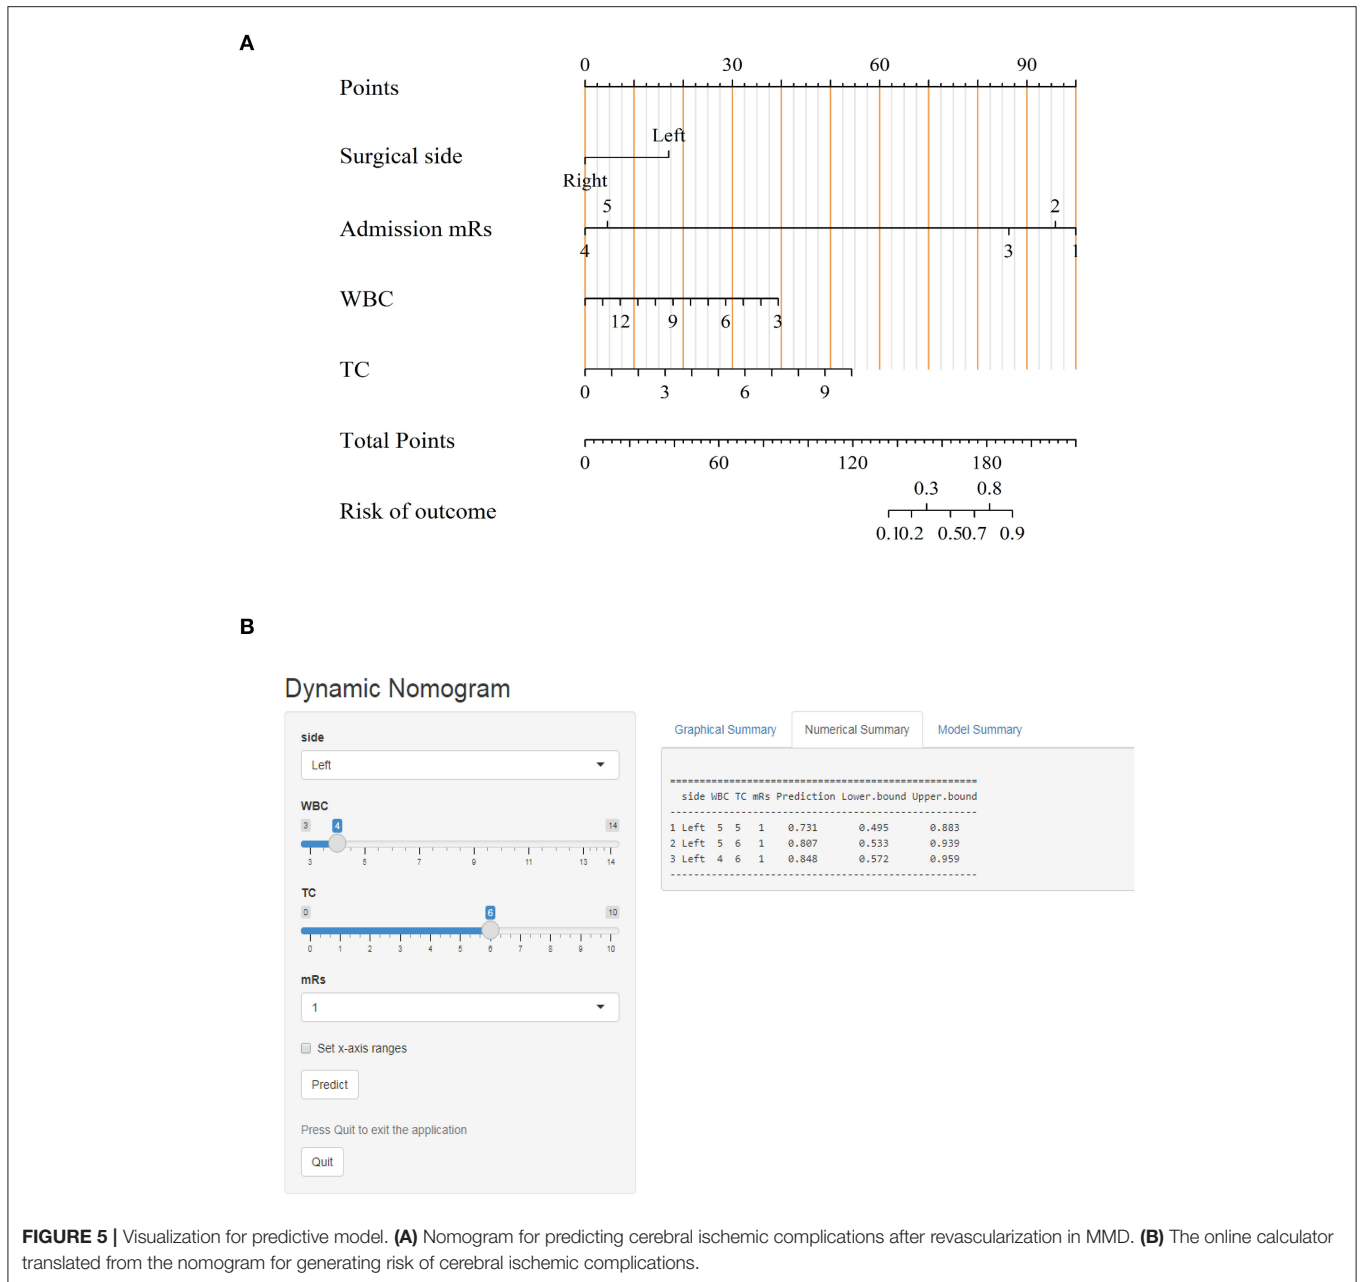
A

Points 0 30 60 90

Surgical side Left Right

Admission mRs 5 2 4 3 1

WBC 12 9 6 3

TC 0 3 6 9

Total Points 0 60 120 180

Risk of outcome 0.3 0.8 0.1 0.2 0.5 0.7 0.9

B

Dynamic Nomogram

side

Left

WBC

3 4 14

3 5 7 9 11 13 14

TC

0 6 10

0 1 2 3 4 5 6 7 8 9 10

mRs

1

Set x-axis ranges

Predict

Press Quit to exit the application

Quit

Graphical Summary Numerical Summary Model Summary

| | side | WBC | TC | mRs | Prediction | Lower.bound | Upper.bound |
|---|---|---|---|---|---|---|---|
| 1 | Left | 5 | 5 | 1 | 0.731 | 0.495 | 0.883 |
| 2 | Left | 5 | 6 | 1 | 0.807 | 0.533 | 0.939 |
| 3 | Left | 4 | 6 | 1 | 0.848 | 0.572 | 0.959 |

FIGURE 5 | Visualization for predictive model. (A) Nomogram for predicting cerebral ischemic complications after revascularization in MMD. (B) The online calculator translated from the nomogram for generating risk of cerebral ischemic complications.